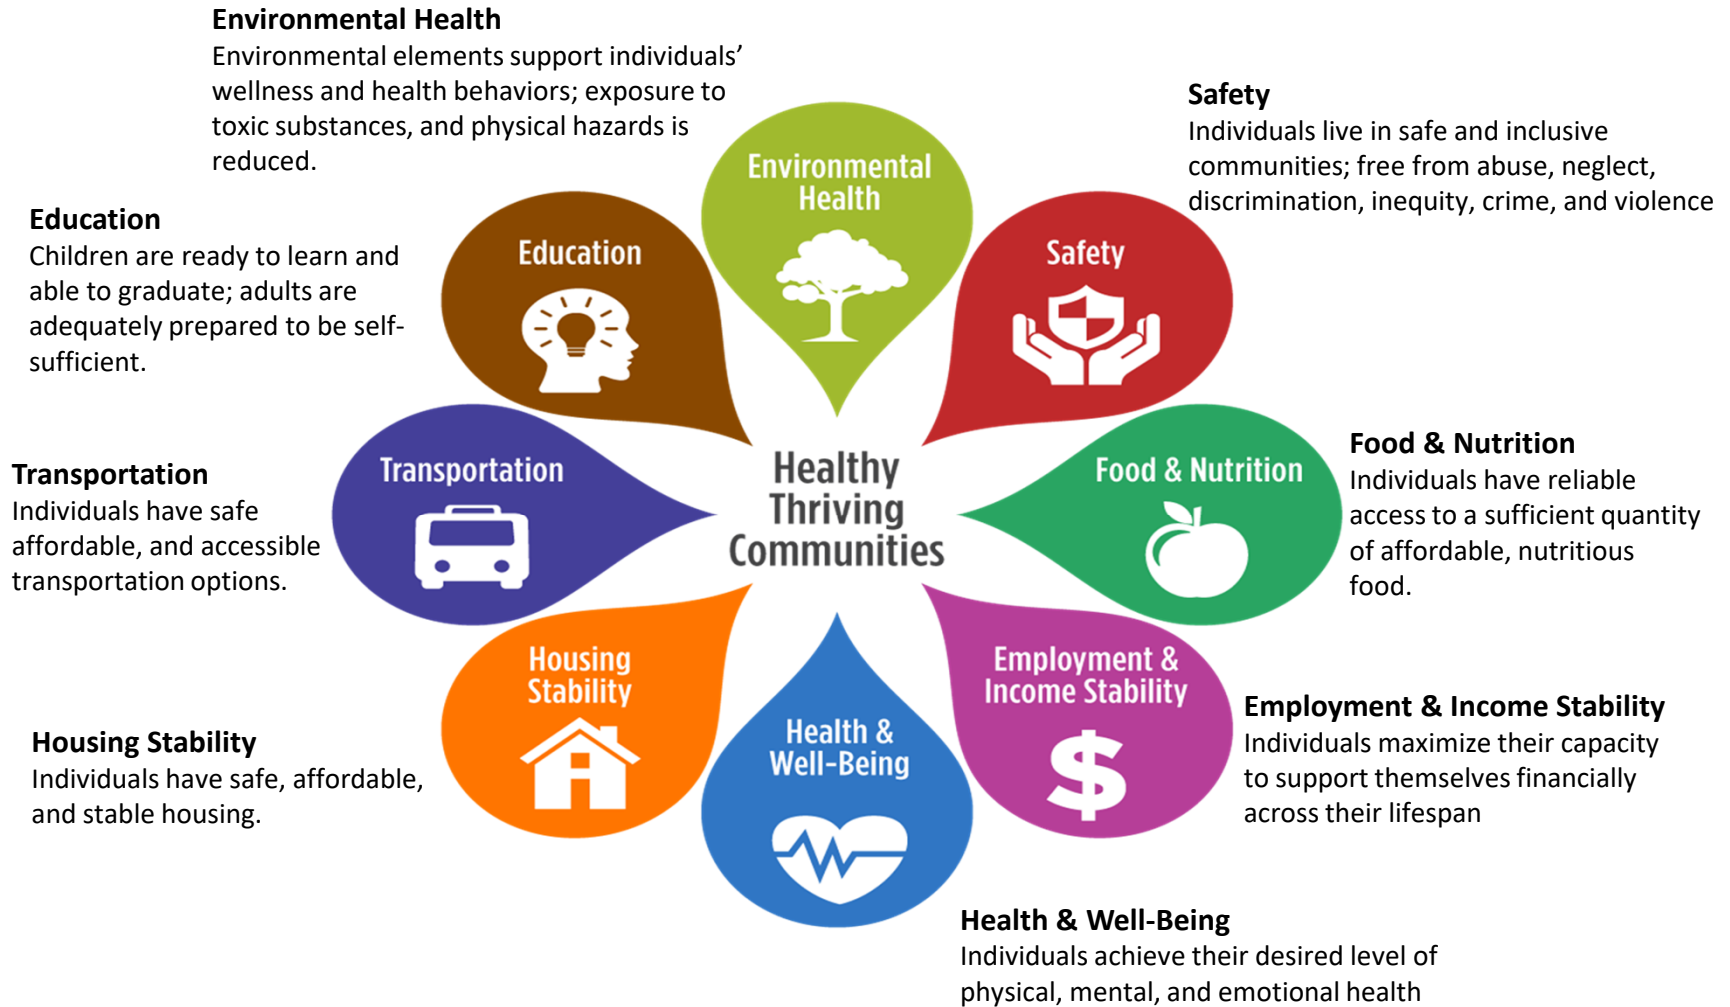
**Environmental Health**
Environmental elements support individuals' wellness and health behaviors; exposure to toxic substances, and physical hazards is reduced.

**Safety**
Individuals live in safe and inclusive communities; free from abuse, neglect, discrimination, inequity, crime, and violence

**Education**
Children are ready to learn and able to graduate; adults are adequately prepared to be self-sufficient.

Environmental Health

Education

Safety

**Transportation**
Individuals have safe affordable, and accessible transportation options.

Transportation

Healthy Thriving Communities

Food & Nutrition

**Food & Nutrition**
Individuals have reliable access to a sufficient quantity of affordable, nutritious food.

Housing Stability

Employment & Income Stability

Health & Well-Being

**Employment & Income Stability**
Individuals maximize their capacity to support themselves financially across their lifespan

**Housing Stability**
Individuals have safe, affordable, and stable housing.

**Health & Well-Being**
Individuals achieve their desired level of physical, mental, and emotional health